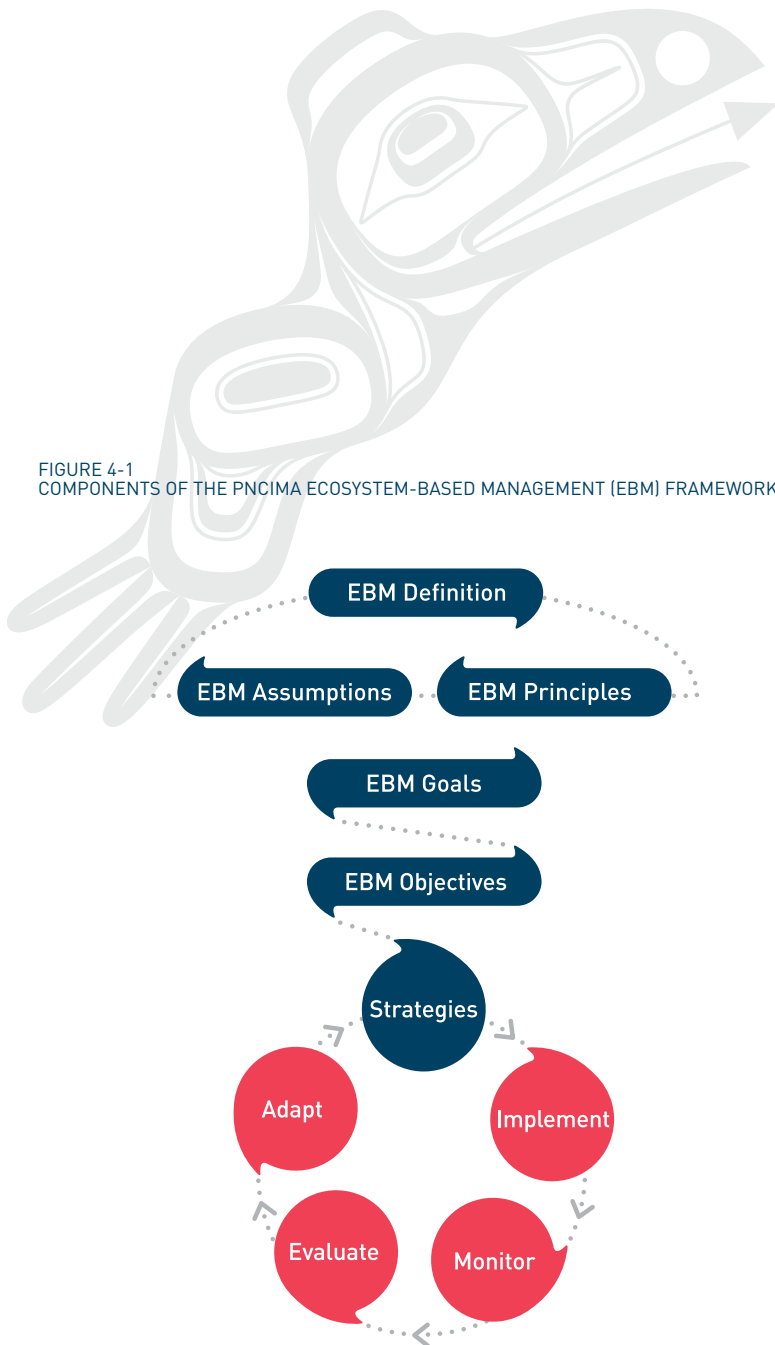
FIGURE 4-1
COMPONENTS OF THE PNCIMA ECOSYSTEM-BASED MANAGEMENT (EBM) FRAMEWORK

EBM Definition

EBM Assumptions

EBM Principles

EBM Goals

EBM Objectives

Strategies

Implement

Monitor

Evaluate

Adapt